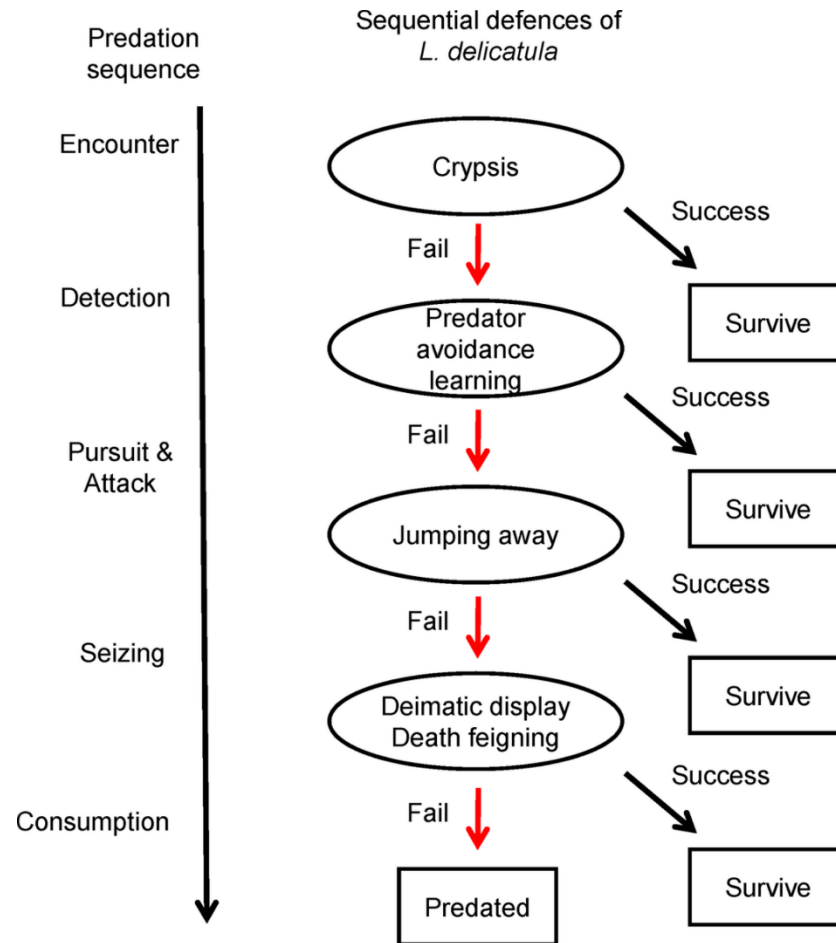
Predation sequence

Sequential defences of *L. delicatula*

Encounter

Crypsis

Success

Fail

Detection

Survive

Predator avoidance learning

Success

Fail

Pursuit & Attack

Survive

Jumping away

Success

Fail

Seizing

Survive

Deimatic display
Death feigning

Success

Fail

Consumption

Survive

Predated